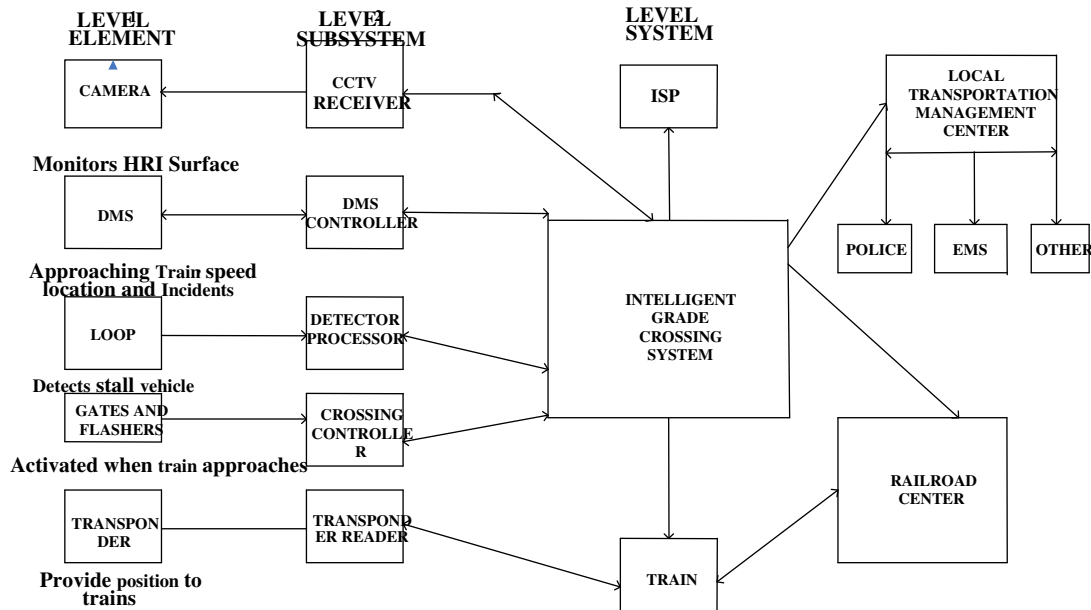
LEVEL 1 ELEMENT

LEVEL 2 SUBSYSTEM

LEVEL SYSTEM

CAMERA

CCTV RECEIVER

ISP

LOCAL TRANSPORTATION MANAGEMENT CENTER

Monitors HRI Surface

DMS

DMS CONTROLLER

POLICE

EMS

OTHER

Approaching Train speed location and Incidents

LOOP

DETECTOR PROCESSOR

INTELLIGENT GRADE CROSSING SYSTEM

Detects stall vehicle

GATES AND FLASHERS

CROSSING CONTROLLE R

Activated when train approaches

RAILROAD CENTER

TRANSPON DER

TRANSPOND ER READER

TRAIN

Provide position to trains